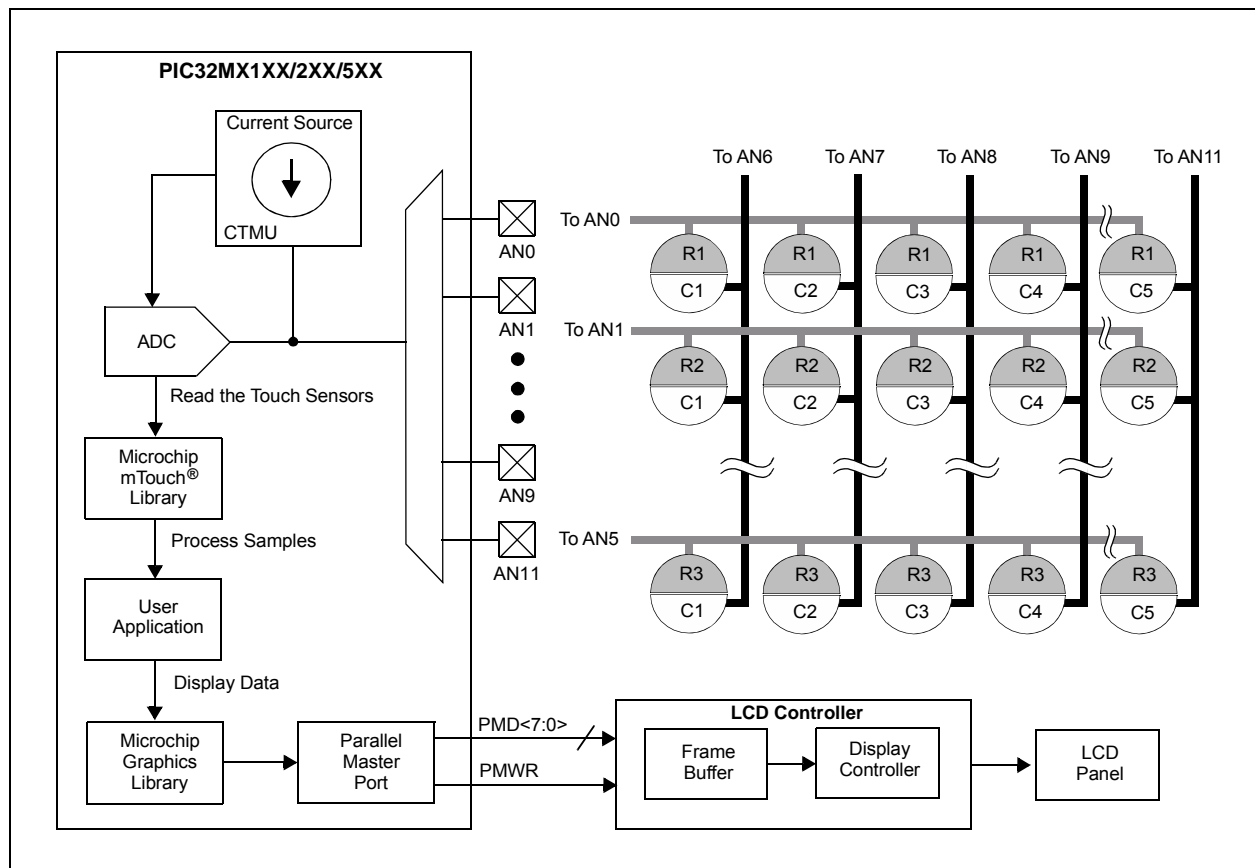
PIC32MX1XX/2XX/5XX

Current Source

CTMU

ADC

Read the Touch Sensors

Microchip mTouch® Library

Process Samples

User Application

Display Data

Microchip Graphics Library

Parallel Master Port

AN0

AN1

AN9

AN11

To AN6 To AN7 To AN8 To AN9 To AN11

To AN0

R1 C1 R1 C2 R1 C3 R1 C4 R1 C5

To AN1

R2 C1 R2 C2 R2 C3 R2 C4 R2 C5

To AN5

R3 C1 R3 C2 R3 C3 R3 C4 R3 C5

PMD<7:0>

PMWR

LCD Controller

Frame Buffer

Display Controller

LCD Panel